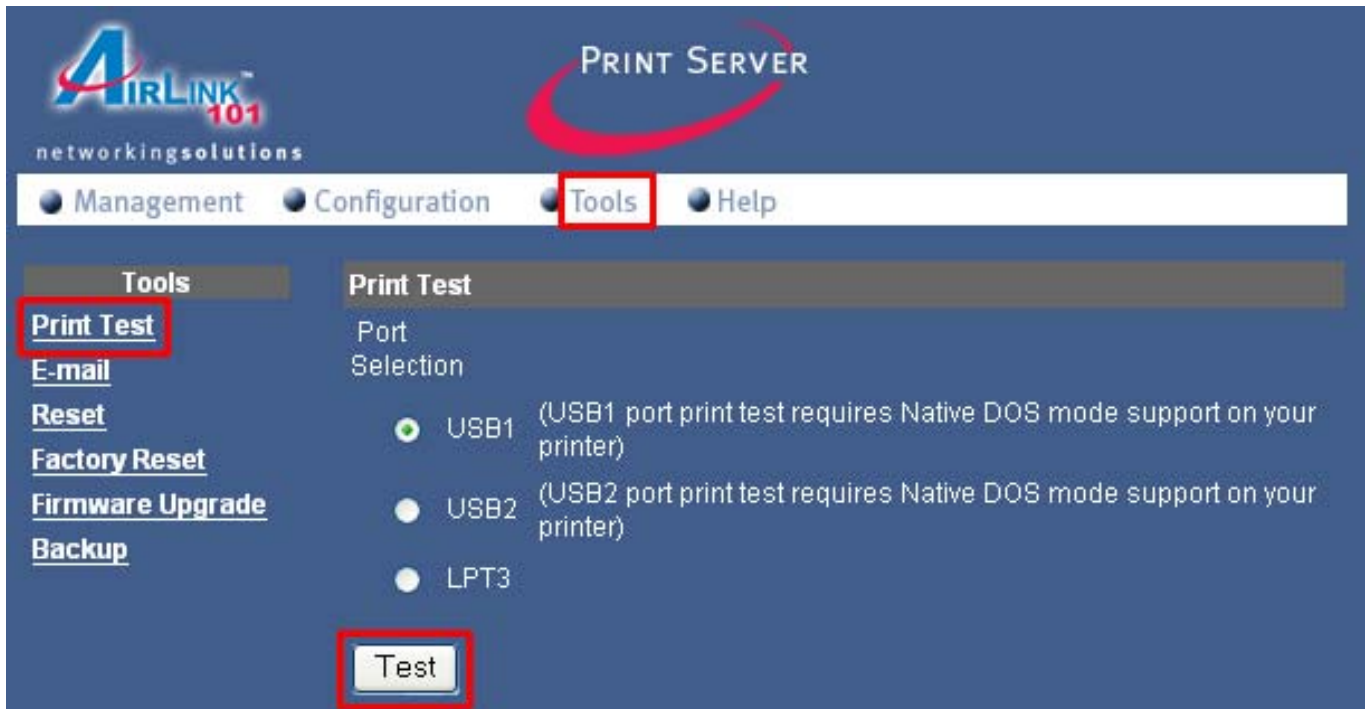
AIRLINK™ 101
networkingsolutions

PRINT SERVER

Management Configuration Tools Help

Tools
Print Test
E-mail
Reset
Factory Reset
Firmware Upgrade
Backup

Print Test

Port Selection

USB1 (USB1 port print test requires Native DOS mode support on your printer)

USB2 (USB2 port print test requires Native DOS mode support on your printer)

LPT3

Test